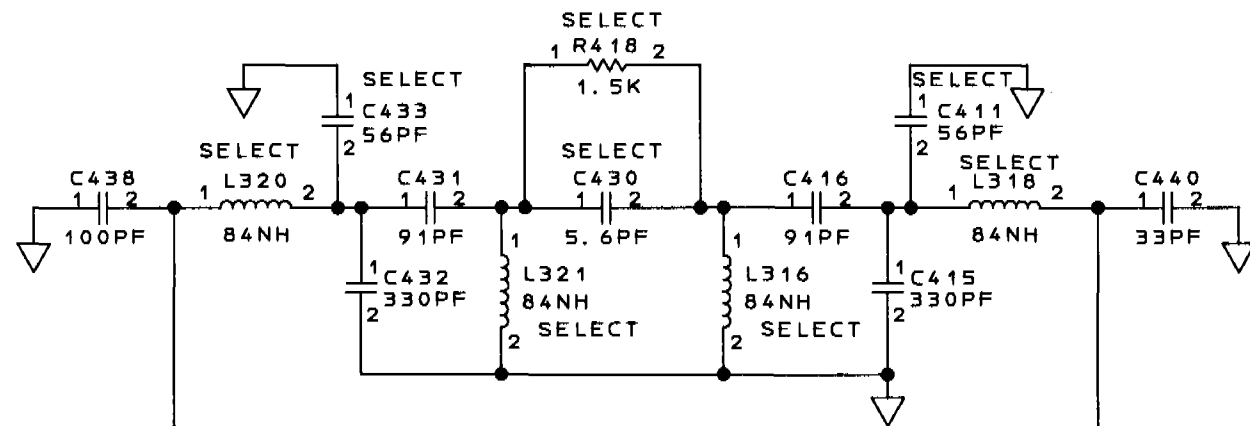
SELECT
1 R418 2
1.5K

SELECT
1 C433
2 56PF

SELECT
1 C411
2 56PF

C438
1 2
100PF

SELECT
1 L320 2
84NH

C431
1 2
91PF

SELECT
C430
1 2
5.6PF

C416
1 2
91PF

SELECT
1 L318 2
84NH

C440
1 2
33PF

1 C432
2 330PF

1 L321
84NH
2 SELECT

1 L316
84NH
2 SELECT

1 C415
2 330PF